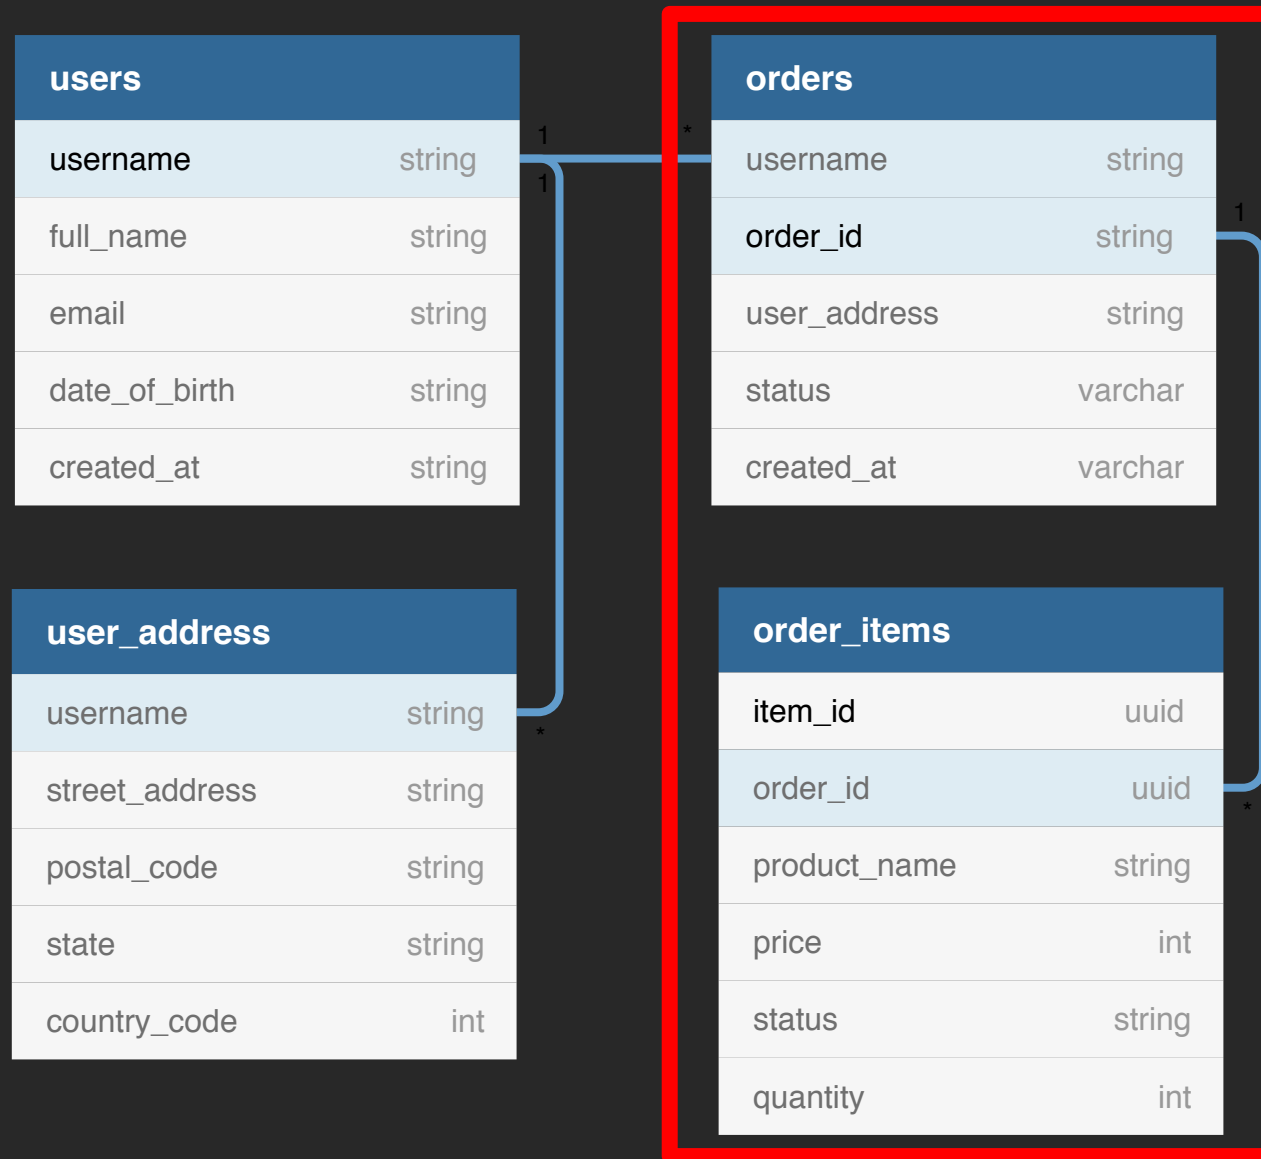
users

| username | string |
|---|---|
| full_name | string |
| email | string |
| date_of_birth | string |
| created_at | string |

1

1

*

orders

| username | string |
|---|---|
| order_id | string |
| user_address | string |
| status | varchar |
| created_at | varchar |

1

user_address

| username | string |
|---|---|
| street_address | string |
| postal_code | string |
| state | string |
| country_code | int |

*

order_items

| item_id | uuid |
|---|---|
| order_id | uuid |
| product_name | string |
| price | int |
| status | string |
| quantity | int |

*